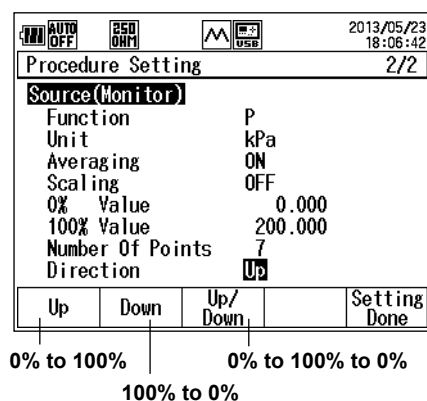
AUTO OFF 250 OHM USB 2013/05/23 18:06:42

Procedure Setting 2/2

Source(Monitor)

| | |
|---|---|
| Function | P |
| Unit | kPa |
| Averaging | ON |
| Scaling | OFF |
| 0% Value | 0.000 |
| 100% Value | 200.000 |
| Number Of Points | 7 |
| Direction | Up |

| Up | Down | Up/ Down | | Setting Done |
|---|---|---|---|---|

0% to 100%

0% to 100% to 0%

100% to 0%